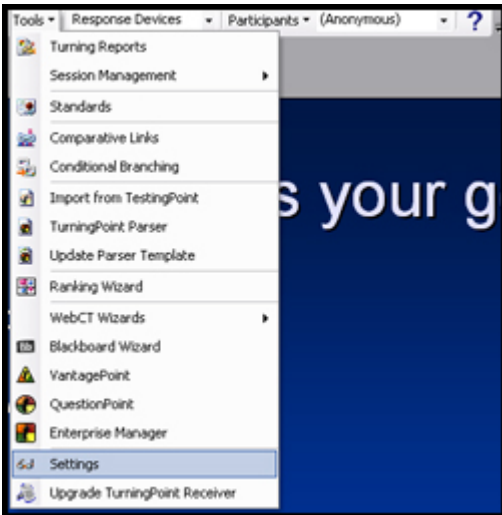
Tools ▾ Response Devices ▾ Participants ▾ (Anonymous) ▾ ?

Turning Reports
Session Management ▸
Standards
Comparative Links
Conditional Branching
Import from TestingPoint
TurningPoint Parser
Update Parser Template
Ranking Wizard
WebCT Wizards ▸
Blackboard Wizard
VantagePoint
QuestionPoint
Enterprise Manager
Settings
Upgrade TurningPoint Receiver

s your g